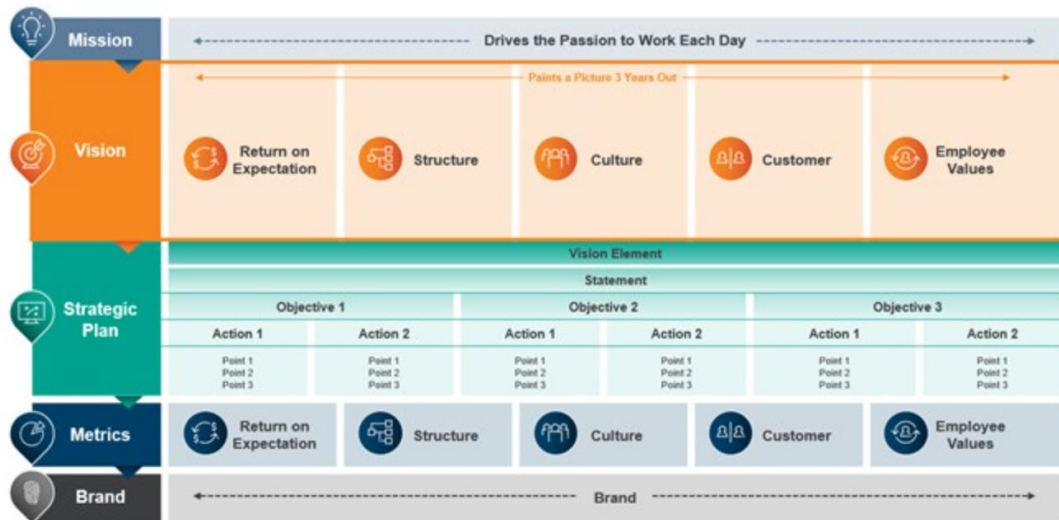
Mission

Drives the Passion to Work Each Day

Vision

Paints a Picture 3 Years Out

Return on Expectation

Structure

Culture

Customer

Employee Values

Strategic Plan

Vision Element

Statement

| Objective 1 | | Objective 2 | | Objective 3 | |
|---|---|---|---|---|---|
| Action 1 | Action 2 | Action 1 | Action 2 | Action 1 | Action 2 |
| Point 1 Point 2 Point 3 | Point 1 Point 2 Point 3 | Point 1 Point 2 Point 3 | Point 1 Point 2 Point 3 | Point 1 Point 2 Point 3 | Point 1 Point 2 Point 3 |

Metrics

Return on Expectation

Structure

Culture

Customer

Employee Values

Brand

Brand